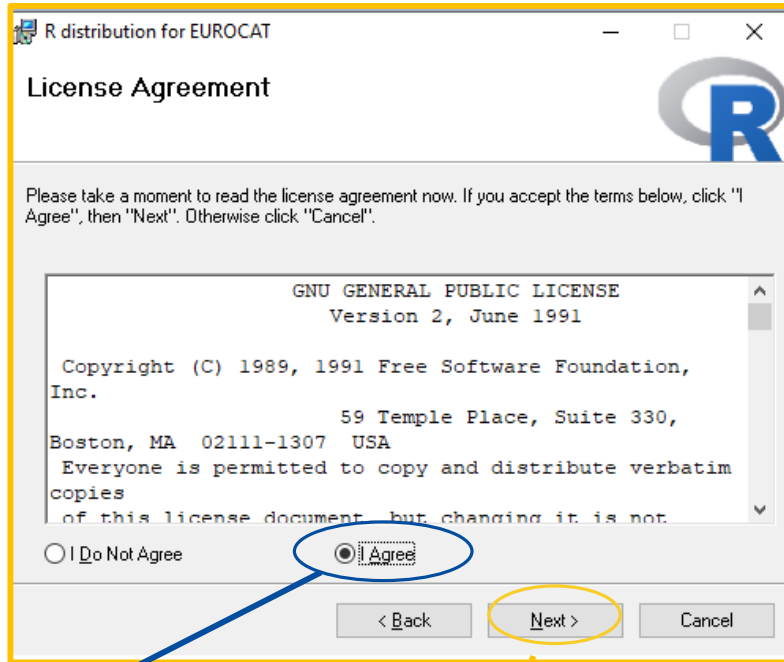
R distribution for EUROCAT

License Agreement

R

Please take a moment to read the license agreement now. If you accept the terms below, click "I Agree", then "Next". Otherwise click "Cancel".

GNU GENERAL PUBLIC LICENSE
Version 2, June 1991

Copyright (C) 1989, 1991 Free Software Foundation, Inc.
59 Temple Place, Suite 330, Boston, MA 02111-1307 USA
Everyone is permitted to copy and distribute verbatim copies
of this license document, but changing it is not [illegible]

I Do Not Agree

I Agree

< Back

Next >

Cancel